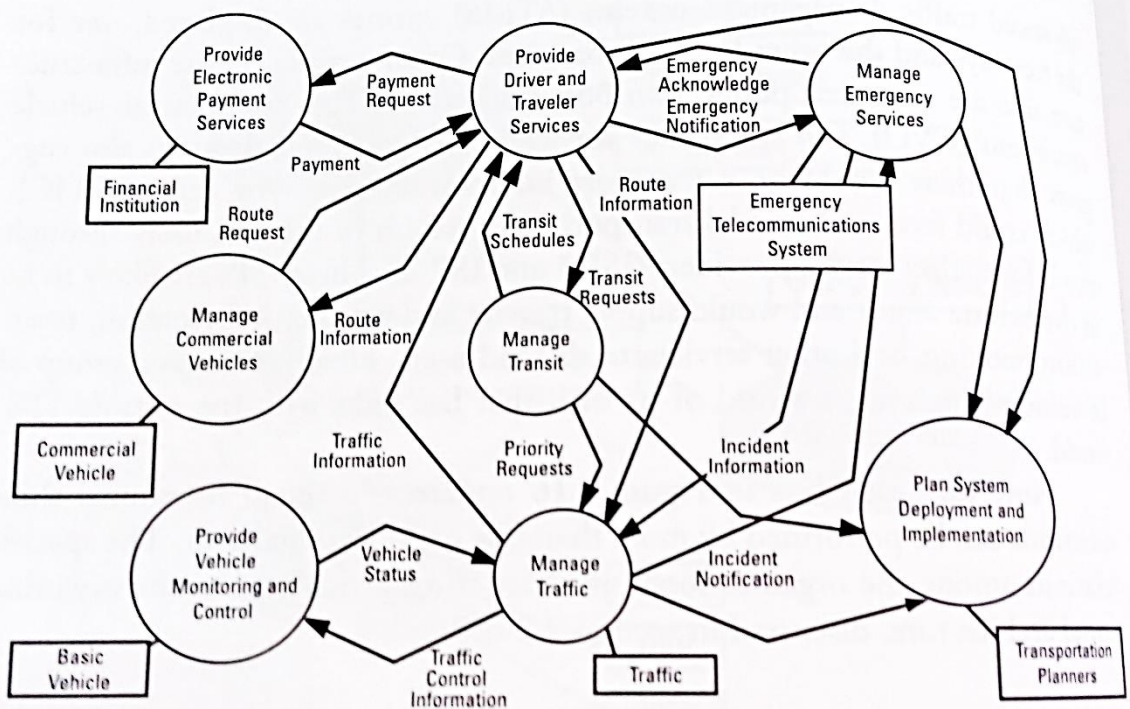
Provide Electronic Payment Services

Payment Request

Payment

Provide Driver and Traveler Services

Emergency Acknowledge

Emergency Notification

Manage Emergency Services

Financial Institution

Route Request

Transit Schedules

Route Information

Emergency Telecommunications System

Transit Requests

Manage Commercial Vehicles

Route Information

Manage Transit

Commercial Vehicle

Traffic Information

Priority Requests

Incident Information

Plan System Deployment and Implementation

Provide Vehicle Monitoring and Control

Vehicle Status

Manage Traffic

Incident Notification

Basic Vehicle

Traffic Control Information

Traffic

Transportation Planners